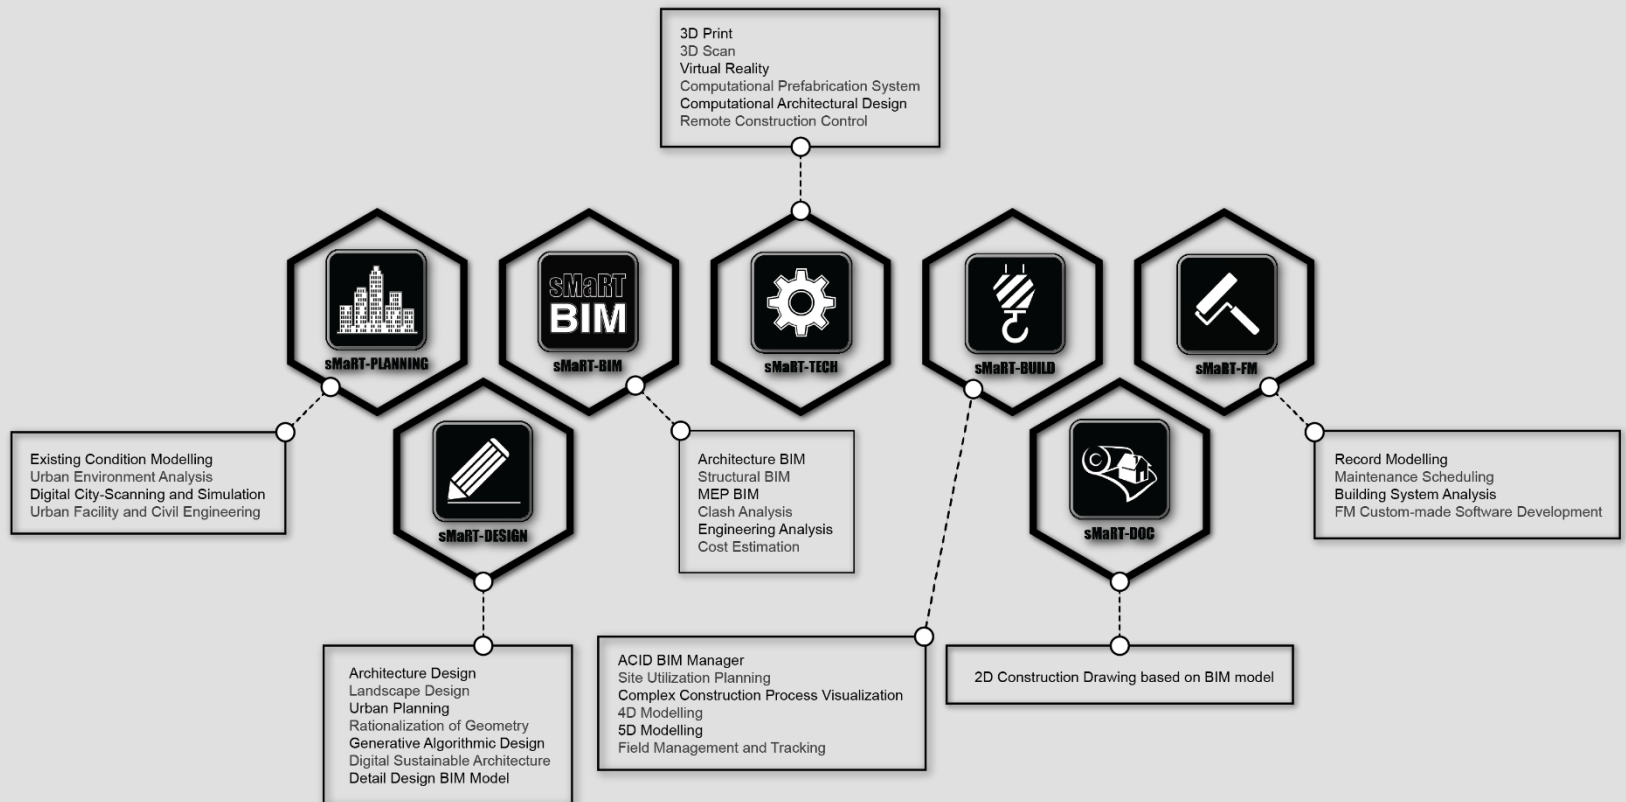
3D Print
3D Scan
Virtual Reality
Computational Prefabrication System
Computational Architectural Design
Remote Construction Control

sMaRT-PLANNING

sMaRT BIM

sMaRT-BIM

sMaRT-TECH

sMaRT-BUILD

sMaRT-FM

Existing Condition Modelling
Urban Environment Analysis
Digital City-Scanning and Simulation
Urban Facility and Civil Engineering

sMaRT-DESIGN

Architecture BIM
Structural BIM
MEP BIM
Clash Analysis
Engineering Analysis
Cost Estimation

sMaRT-DOC

Record Modelling
Maintenance Scheduling
Building System Analysis
FM Custom-made Software Development

Architecture Design
Landscape Design
Urban Planning
Rationalization of Geometry
Generative Algorithmic Design
Digital Sustainable Architecture
Detail Design BIM Model

ACID BIM Manager
Site Utilization Planning
Complex Construction Process Visualization
4D Modelling
5D Modelling
Field Management and Tracking

2D Construction Drawing based on BIM model